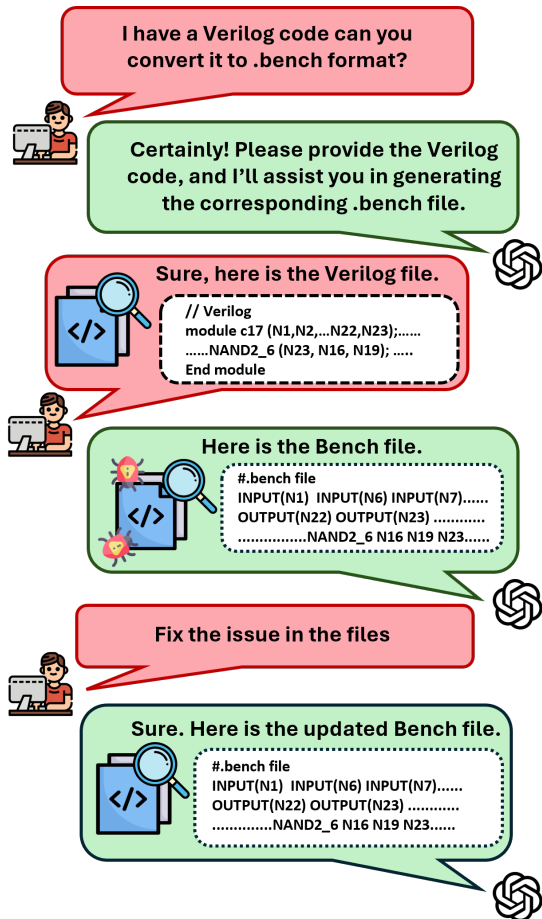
I have a Verilog code can you convert it to .bench format?

Certainly! Please provide the Verilog code, and I'll assist you in generating the corresponding .bench file.

Sure, here is the Verilog file.

// Verilog
module c17 (N1,N2,...N22,N23);......
......NAND2_6 (N23, N16, N19); .....
End module

Here is the Bench file.

#.bench file
INPUT(N1) INPUT(N6) INPUT(N7)......
OUTPUT(N22) OUTPUT(N23) ............
................NAND2_6 N16 N19 N23......

Fix the issue in the files

Sure. Here is the updated Bench file.

#.bench file
INPUT(N1) INPUT(N6) INPUT(N7)......
OUTPUT(N22) OUTPUT(N23) ............
..............NAND2_6 N16 N19 N23......